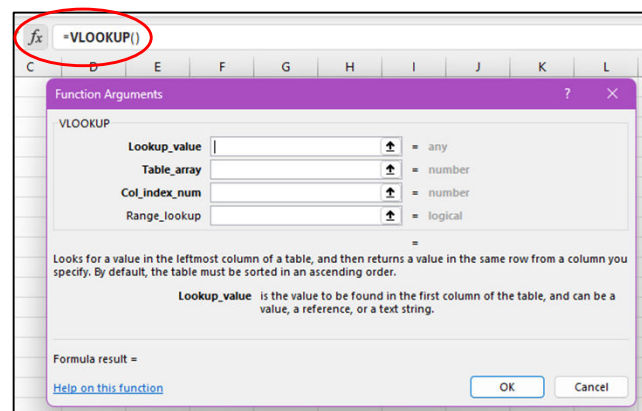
$fx$ =VLOOKUP()

C D E F G H I J K L

Function Arguments ? ×

VLOOKUP

Lookup_value = any

Table_array = number

Col_index_num = number

Range_lookup = logical

=

Looks for a value in the leftmost column of a table, and then returns a value in the same row from a column you specify. By default, the table must be sorted in an ascending order.

Lookup_value is the value to be found in the first column of the table, and can be a value, a reference, or a text string.

Formula result =

Help on this function

OK Cancel